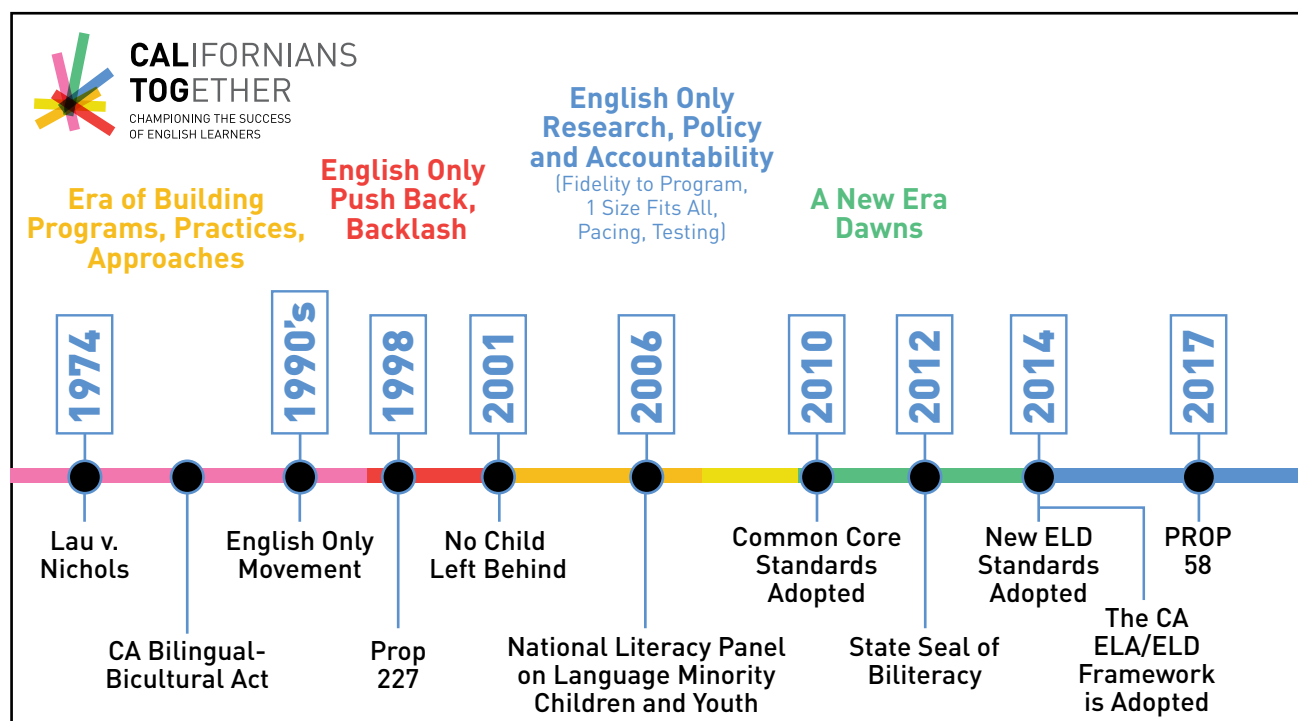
CALIFORNIANS TOGETHER
CHAMPIONING THE SUCCESS OF ENGLISH LEARNERS

Era of Building Programs, Practices, Approaches

English Only Push Back, Backlash

English Only Research, Policy and Accountability
(Fidelity to Program, 1 Size Fits All, Pacing, Testing)

A New Era Dawns

1974

1990's

1998

2001

2006

2010

2012

2014

2017

Lau v. Nichols

CA Bilingual-Bicultural Act

English Only Movement

Prop 227

No Child Left Behind

National Literacy Panel on Language Minority Children and Youth

Common Core Standards Adopted

State Seal of Biliteracy

New ELD Standards Adopted

The CA ELA/ELD Framework is Adopted

PROP 58